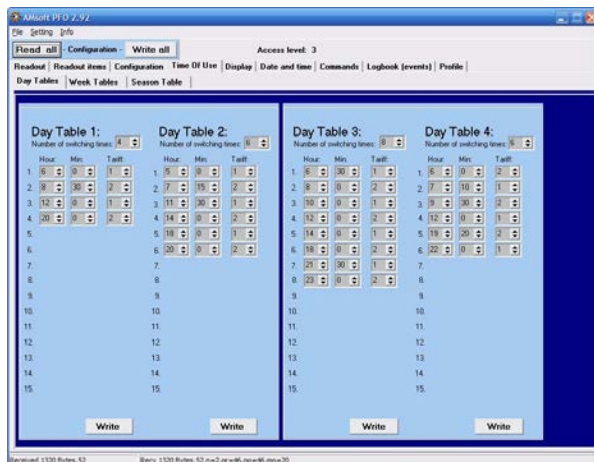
AMsoft PFO 2.92
File Setting Info
Read all - Configuration - Write all
Access level: 3
Readout | Readout items | Configuration | Time Of Use | Display | Date and time | Commands | Logbook (events) | Profile
Day Tables | Week Tables | Season Table

Day Table 1:
Number of switching times: 4

| | Hour: | Min: | Tariff: |
|---|---|---|---|
| 1. | 6 | 0 | 1 |
| 2. | 8 | 30 | 2 |
| 3. | 12 | 0 | 1 |
| 4. | 20 | 0 | 2 |
| 5. | | | |
| 6. | | | |
| 7. | | | |
| 8. | | | |
| 9. | | | |
| 10. | | | |
| 11. | | | |
| 12. | | | |
| 13. | | | |
| 14. | | | |
| 15. | | | |

Write

Day Table 2:
Number of switching times: 6

| | Hour: | Min: | Tariff: |
|---|---|---|---|
| 1. | 5 | 0 | 1 |
| 2. | 7 | 15 | 2 |
| 3. | 11 | 30 | 1 |
| 4. | 14 | 0 | 2 |
| 5. | 18 | 0 | 1 |
| 6. | 20 | 0 | 2 |
| 7. | | | |
| 8. | | | |
| 9. | | | |
| 10. | | | |
| 11. | | | |
| 12. | | | |
| 13. | | | |
| 14. | | | |
| 15. | | | |

Write

Day Table 3:
Number of switching times: 8

| | Hour: | Min: | Tariff: |
|---|---|---|---|
| 1. | 6 | 30 | 1 |
| 2. | 8 | 0 | 2 |
| 3. | 10 | 0 | 1 |
| 4. | 12 | 0 | 2 |
| 5. | 14 | 0 | 1 |
| 6. | 18 | 0 | 2 |
| 7. | 21 | 30 | 1 |
| 8. | 23 | 0 | 2 |
| 9. | | | |
| 10. | | | |
| 11. | | | |
| 12. | | | |
| 13. | | | |
| 14. | | | |
| 15. | | | |

Write

Day Table 4:
Number of switching times: 6

| | Hour: | Min: | Tariff: |
|---|---|---|---|
| 1. | 6 | 0 | 2 |
| 2. | 7 | 10 | 1 |
| 3. | 9 | 30 | 2 |
| 4. | 12 | 0 | 1 |
| 5. | 19 | 20 | 2 |
| 6. | 22 | 0 | 1 |
| 7. | | | |
| 8. | | | |
| 9. | | | |
| 10. | | | |
| 11. | | | |
| 12. | | | |
| 13. | | | |
| 14. | | | |
| 15. | | | |

Write

Received 1320 Bytes 52
Recv 1320 Bytes 52 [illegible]